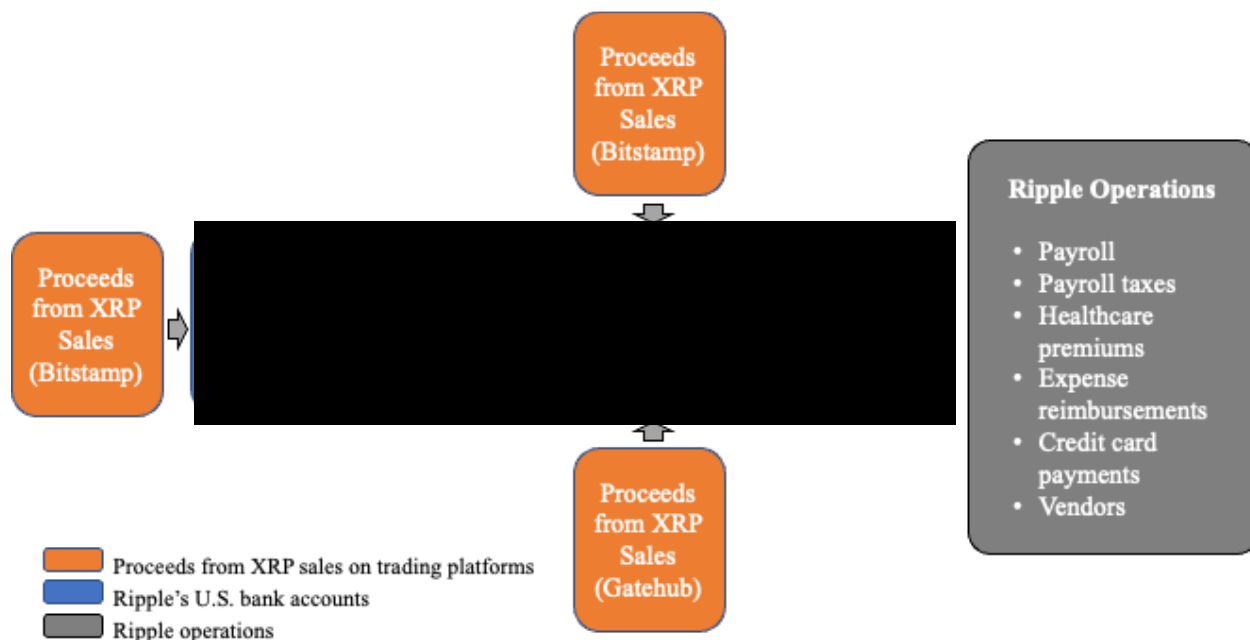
Proceeds from XRP Sales (Bitstamp)

Proceeds from XRP Sales (Bitstamp)

Ripple Operations

- Payroll
- Payroll taxes
- Healthcare premiums
- Expense reimbursements
- Credit card payments
- Vendors

Proceeds from XRP Sales (Gatehub)

Proceeds from XRP sales on trading platforms
Ripple's U.S. bank accounts
Ripple operations